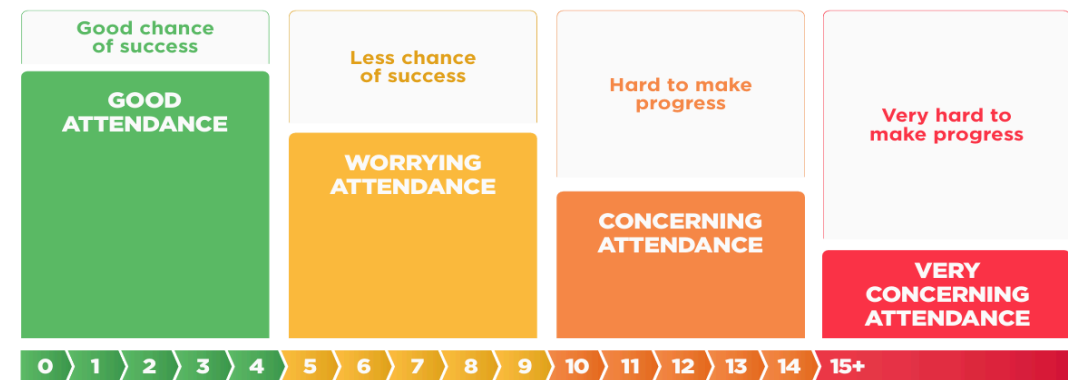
Good chance of success

GOOD ATTENDANCE

Less chance of success

WORRYING ATTENDANCE

Hard to make progress

CONCERNING ATTENDANCE

Very hard to make progress

VERY CONCERNING ATTENDANCE

0 1 2 3 4 5 6 7 8 9 10 11 12 13 14 15+